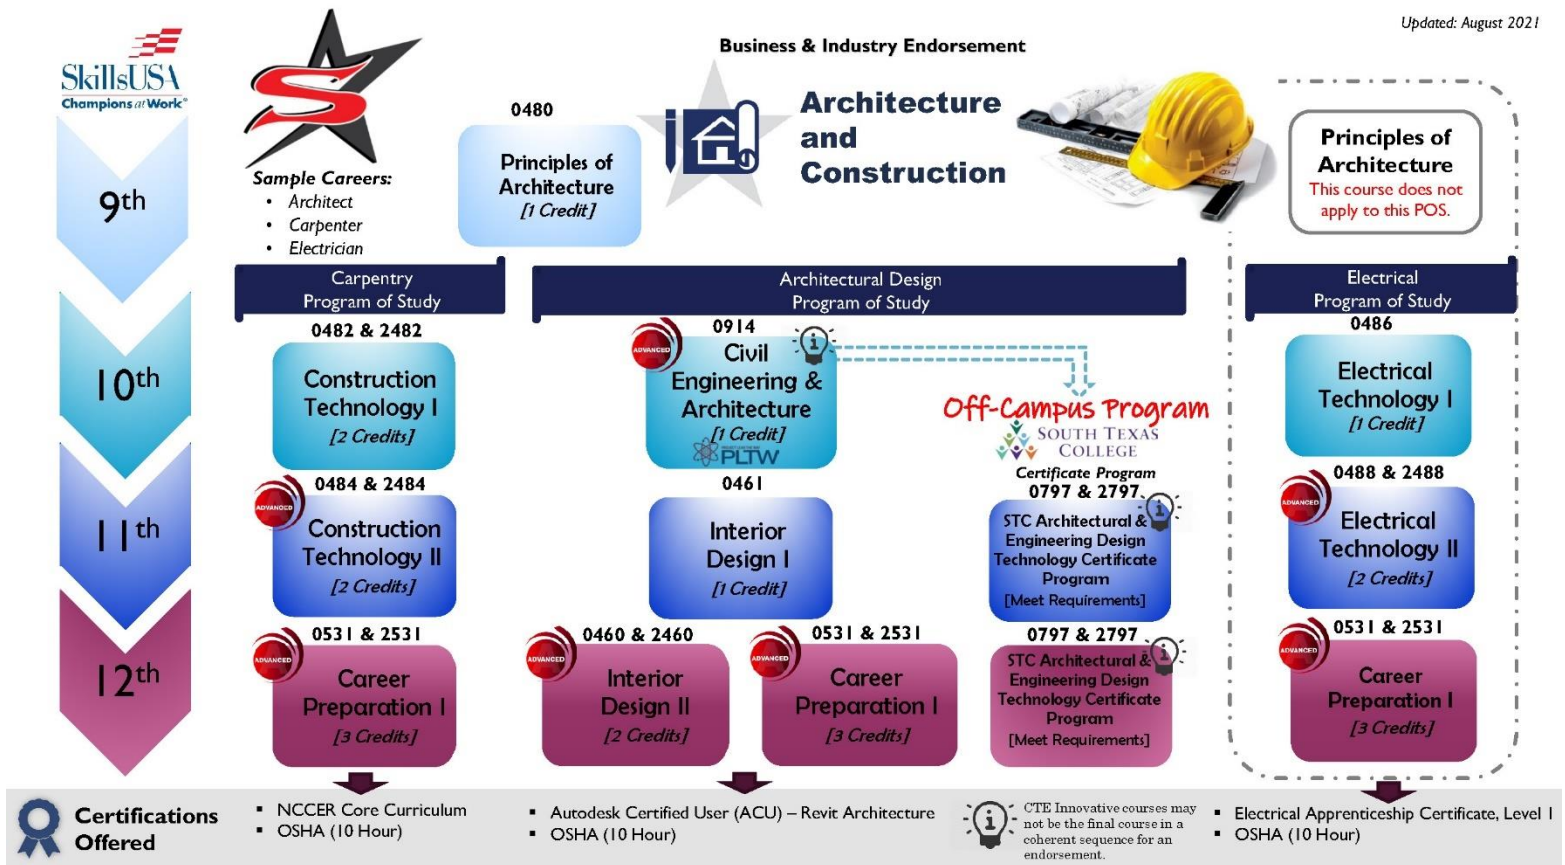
Updated: August 2021

SkillsUSA
Champions at Work

Business & Industry Endorsement

Architecture and Construction

Sample Careers:
- Architect
- Carpenter
- Electrician

0480
Principles of Architecture
[1 Credit]

Principles of Architecture
This course does not apply to this POS.

9th

10th

11th

12th

Carpentry
Program of Study

0482 & 2482
Construction Technology I
[2 Credits]

ADVANCED
0484 & 2484
Construction Technology II
[2 Credits]

ADVANCED
0531 & 2531
Career Preparation I
[3 Credits]

Architectural Design
Program of Study

ADVANCED
0914
Civil Engineering & Architecture
[1 Credit]
PLTW

0461
Interior Design I
[1 Credit]

ADVANCED
0460 & 2460
Interior Design II
[2 Credits]

ADVANCED
0531 & 2531
Career Preparation I
[3 Credits]

Off-Campus Program
SOUTH TEXAS COLLEGE
Certificate Program
0797 & 2797
STC Architectural & Engineering Design Technology Certificate Program
[Meet Requirements]

0797 & 2797
STC Architectural & Engineering Design Technology Certificate Program
[Meet Requirements]

Electrical
Program of Study

0486
Electrical Technology I
[1 Credit]

ADVANCED
0488 & 2488
Electrical Technology II
[2 Credits]

ADVANCED
0531 & 2531
Career Preparation I
[3 Credits]

Certifications Offered

- NCCER Core Curriculum
- OSHA (10 Hour)

- Autodesk Certified User (ACU) – Revit Architecture
- OSHA (10 Hour)

CTE Innovative courses may not be the final course in a coherent sequence for an endorsement.

- Electrical Apprenticeship Certificate, Level I
- OSHA (10 Hour)